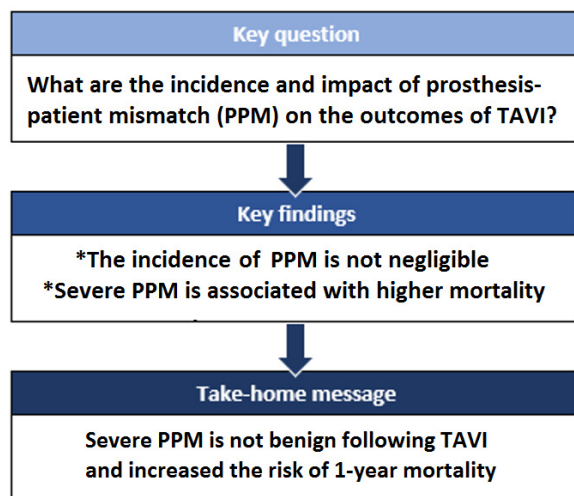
Key question

What are the incidence and impact of prosthesis-patient mismatch (PPM) on the outcomes of TAVI?

Key findings

*The incidence of PPM is not negligible
*Severe PPM is associated with higher mortality

Take-home message

Severe PPM is not benign following TAVI and increased the risk of 1-year mortality